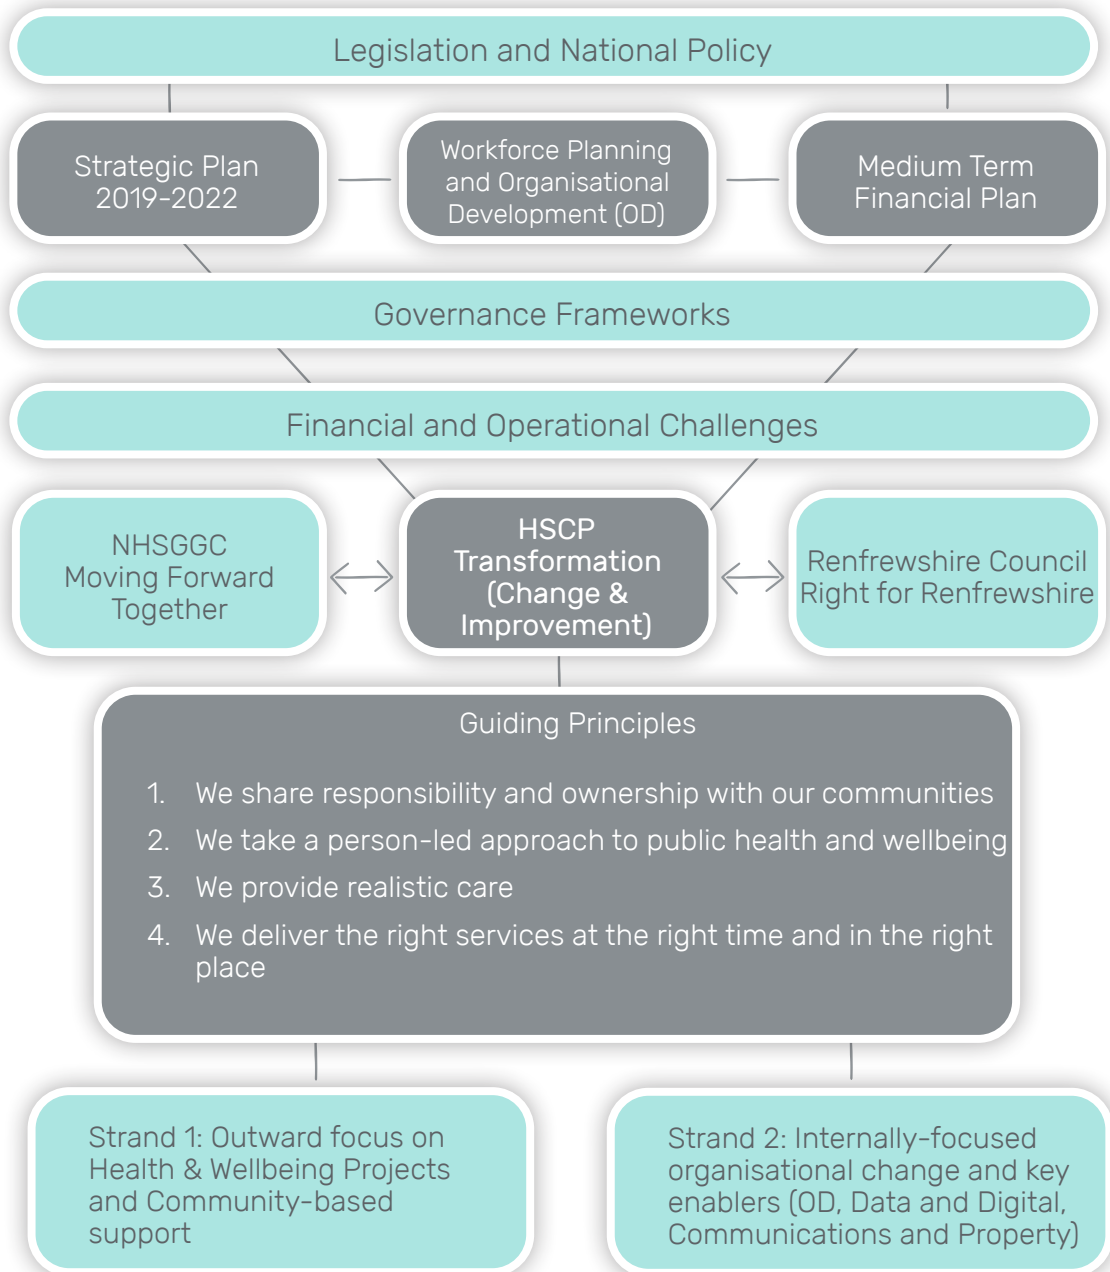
Legislation and National Policy

Strategic Plan 2019-2022

Workforce Planning and Organisational Development (OD)

Medium Term Financial Plan

Governance Frameworks

Financial and Operational Challenges

NHSGGC Moving Forward Together

HSCP Transformation (Change & Improvement)

Renfrewshire Council Right for Renfrewshire

Guiding Principles

1. We share responsibility and ownership with our communities
2. We take a person-led approach to public health and wellbeing
3. We provide realistic care
4. We deliver the right services at the right time and in the right place

Strand 1: Outward focus on Health & Wellbeing Projects and Community-based support

Strand 2: Internally-focused organisational change and key enablers (OD, Data and Digital, Communications and Property)